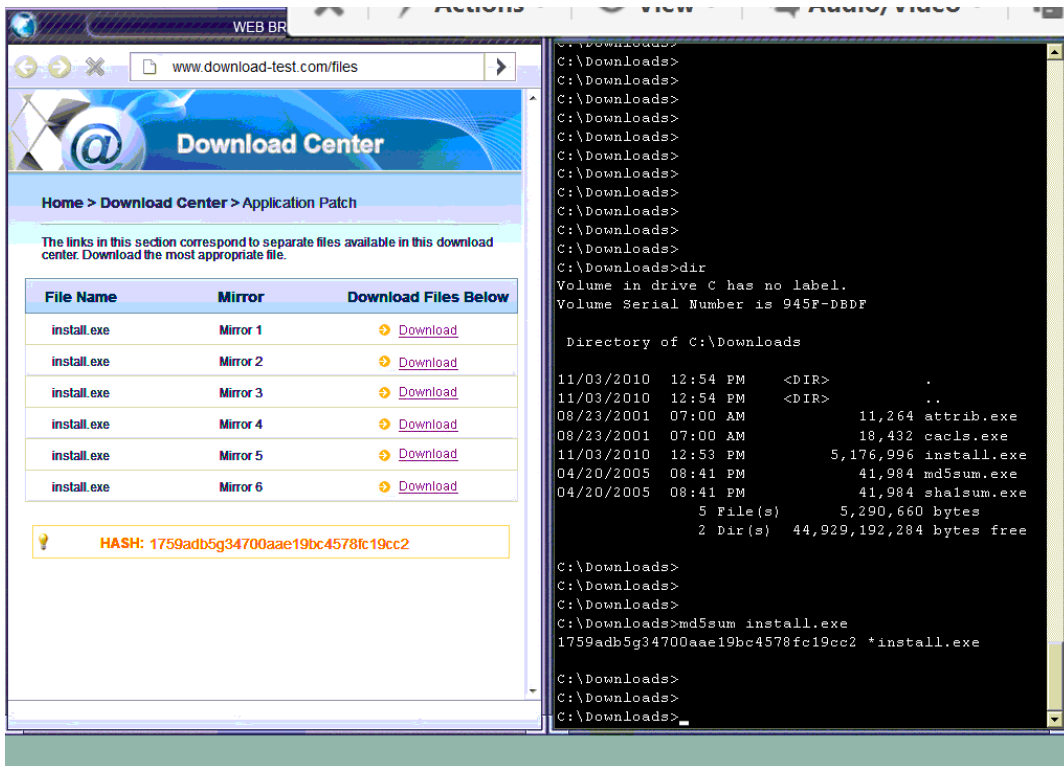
WEB BR

Actions View Audio/Video

www.download-test.com/files

Download Center

Home > Download Center > Application Patch

The links in this section correspond to separate files available in this download center. Download the most appropriate file.

| File Name | Mirror | Download Files Below |
|---|---|---|
| install.exe | Mirror 1 | Download |
| install.exe | Mirror 2 | Download |
| install.exe | Mirror 3 | Download |
| install.exe | Mirror 4 | Download |
| install.exe | Mirror 5 | Download |
| install.exe | Mirror 6 | Download |

HASH: 1759adb5g34700aae19bc4578fc19cc2

C:\Downloads>
C:\Downloads>
C:\Downloads>
C:\Downloads>
C:\Downloads>
C:\Downloads>
C:\Downloads>
C:\Downloads>
C:\Downloads>
C:\Downloads>
C:\Downloads>
C:\Downloads>
C:\Downloads>dir
Volume in drive C has no label.
Volume Serial Number is 945F-DBDF

Directory of C:\Downloads

11/03/2010 12:54 PM <DIR> .
11/03/2010 12:54 PM <DIR> ..
08/23/2001 07:00 AM 11,264 attrib.exe
08/23/2001 07:00 AM 18,432 cacls.exe
11/03/2010 12:53 PM 5,176,996 install.exe
04/20/2005 08:41 PM 41,984 md5sum.exe
04/20/2005 08:41 PM 41,984 sha1sum.exe
5 File(s) 5,290,660 bytes
2 Dir(s) 44,929,192,284 bytes free

C:\Downloads>
C:\Downloads>
C:\Downloads>
C:\Downloads>md5sum install.exe
1759adb5g34700aae19bc4578fc19cc2 *install.exe

C:\Downloads>
C:\Downloads>
C:\Downloads>_